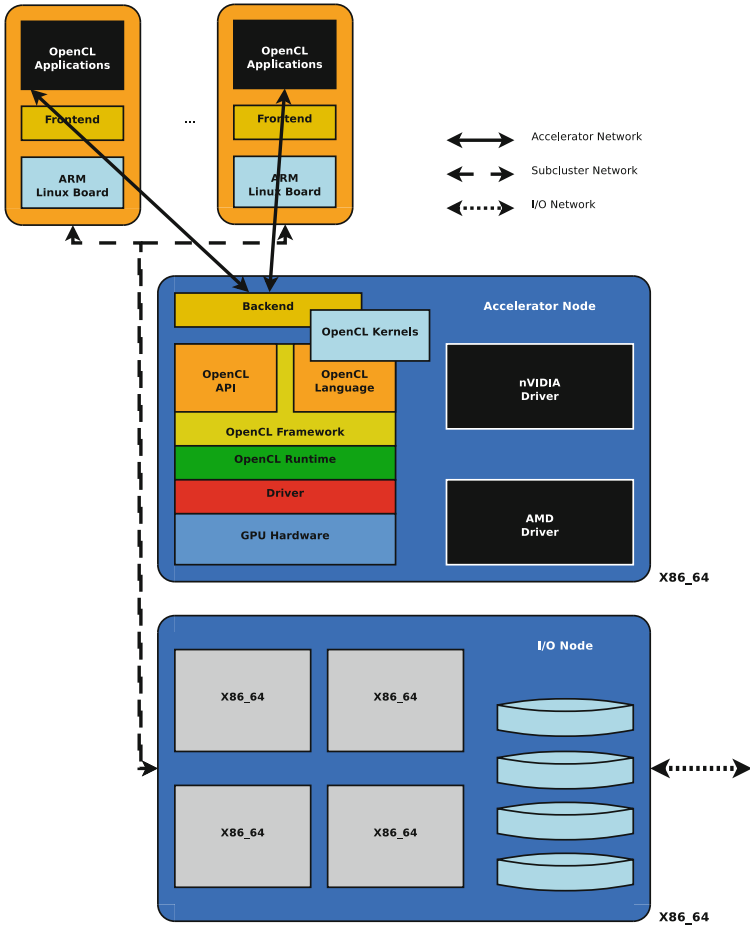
OpenCL Applications

Frontend

ARM Linux Board

...

OpenCL Applications

Frontend

ARM Linux Board

Accelerator Network

Subcluster Network

I/O Network

Backend

OpenCL Kernels

Accelerator Node

OpenCL API

OpenCL Language

nVIDIA Driver

OpenCL Framework

OpenCL Runtime

Driver

GPU Hardware

AMD Driver

X86_64

I/O Node

X86_64

X86_64

X86_64

X86_64

X86_64